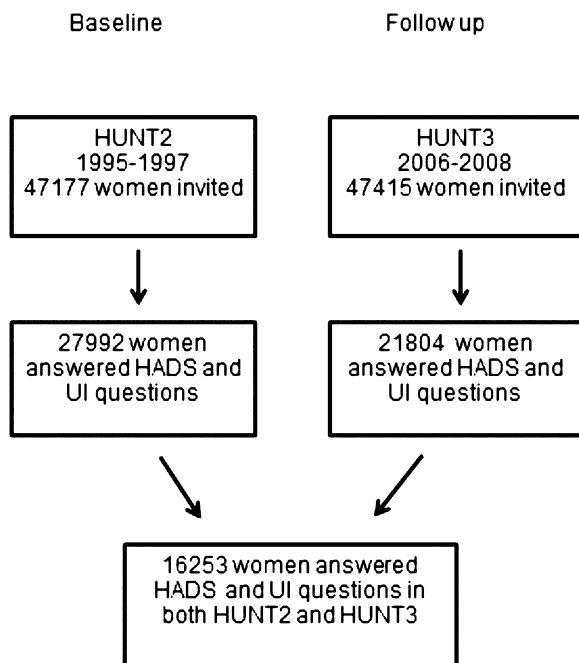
Baseline

Follow up

HUNT2
1995-1997
47177 women invited

HUNT3
2006-2008
47415 women invited

27992 women answered HADS and UI questions

21804 women answered HADS and UI questions

16253 women answered HADS and UI questions in both HUNT2 and HUNT3